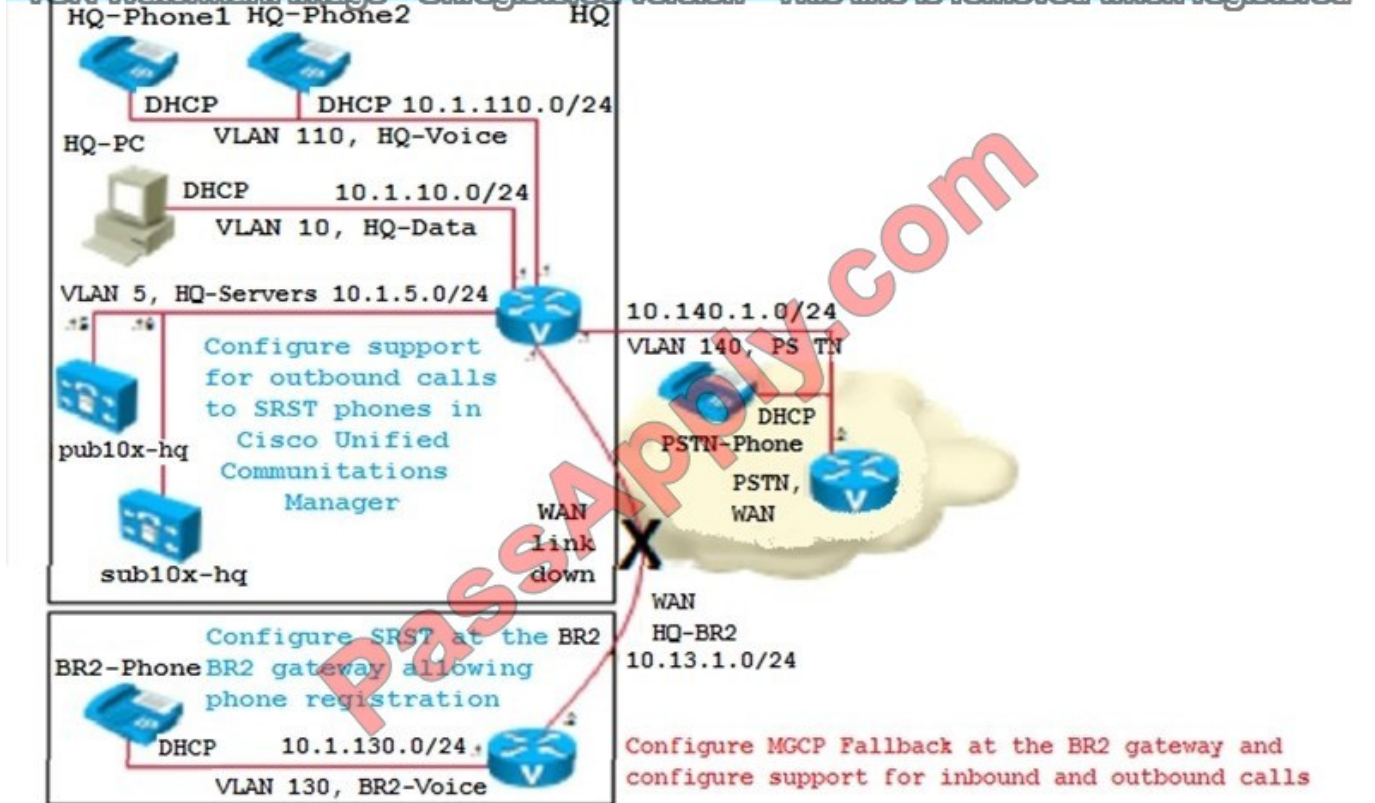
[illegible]

HQ-Phone1 HQ-Phone2 HQ

DHCP DHCP 10.1.110.0/24

VLAN 110, HQ-Voice

HQ-PC

DHCP 10.1.10.0/24

VLAN 10, HQ-Data

VLAN 5, HQ-Servers 10.1.5.0/24

Configure support for outbound calls to SRST phones in Cisco Unified Communications Manager

pub10x-hq

sub10x-hq

WAN link down

10.140.1.0/24

VLAN 140, PSTN

DHCP

PSTN-Phone

PSTN, WAN

WAN HQ-BR2 10.13.1.0/24

Configure SRST at the BR2 gateway allowing phone registration

BR2

BR2-Phone

DHCP 10.1.130.0/24

VLAN 130, BR2-Voice

Configure MGCP Fallback at the BR2 gateway and configure support for inbound and outbound calls

PassApply.com